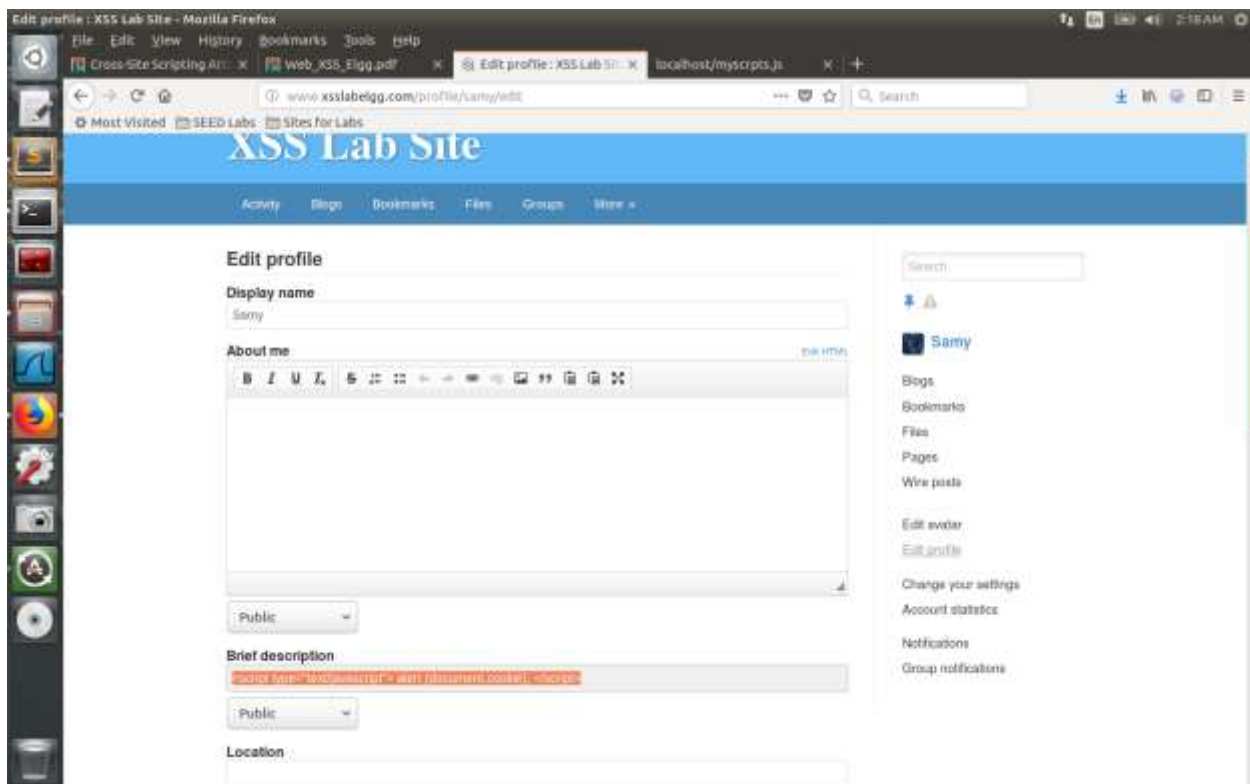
Edit profile : XSS Lab Site - Mozilla Firefox

2:18AM

File Edit View History Bookmarks Tools Help

Cross-Site Scripting At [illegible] ×
Web_XSS_Elgg.pdf ×
Edit profile : XSS Lab Si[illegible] ×
localhost/myscripts.js ×

www.xsslabelgg.com/profile/samy/edit

Search

Most Visited SEED Labs Sites for Labs

XSS Lab Site

Activity Blogs Bookmarks Files Groups More »

Edit profile

Display name

Samy

About me

Edit HTML

Public

Brief description

<script type="text/javascript"> alert (document.cookie); </script>

Public

Location

Search

Samy

Blogs
Bookmarks
Files
Pages
Wire posts

Edit avatar
Edit profile

Change your settings
Account statistics

Notifications
Group notifications